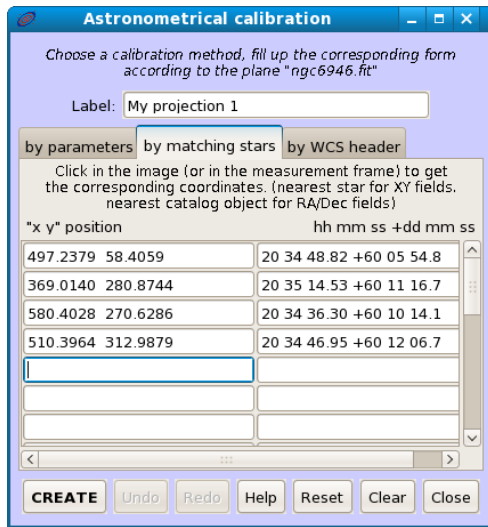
Astronometrical calibration

Choose a calibration method, fill up the corresponding form according to the plane "ngc6946.fit"

Label: My projection 1

by parameters | by matching stars | by WCS header

Click in the image (or in the measurement frame) to get the corresponding coordinates. (nearest star for XY fields. nearest catalog object for RA/Dec fields)

"x y" position | hh mm ss +dd mm ss

| "x y" position | hh mm ss +dd mm ss |
|---|---|
| 497.2379 58.4059 | 20 34 48.82 +60 05 54.8 |
| 369.0140 280.8744 | 20 35 14.53 +60 11 16.7 |
| 580.4028 270.6286 | 20 34 36.30 +60 10 14.1 |
| 510.3964 312.9879 | 20 34 46.95 +60 12 06.7 |

CREATE | Undo | Redo | Help | Reset | Clear | Close